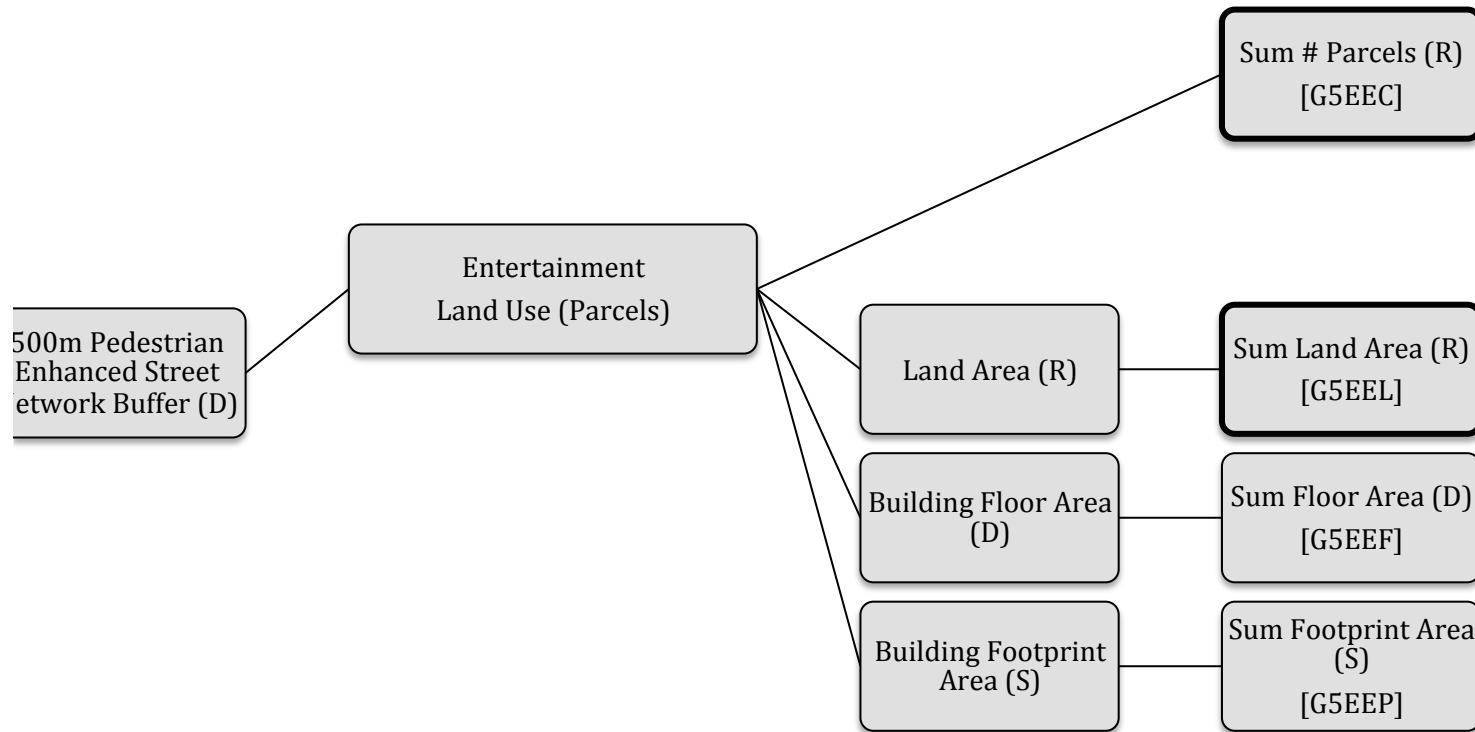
500m Pedestrian Enhanced Street etwork Buffer (D)

Entertainment Land Use (Parcels)

Sum # Parcels (R) [G5EEC]

Land Area (R)

Sum Land Area (R) [G5EEL]

Building Floor Area (D)

Sum Floor Area (D) [G5EEF]

Building Footprint Area (S)

Sum Footprint Area (S) [G5EEP]